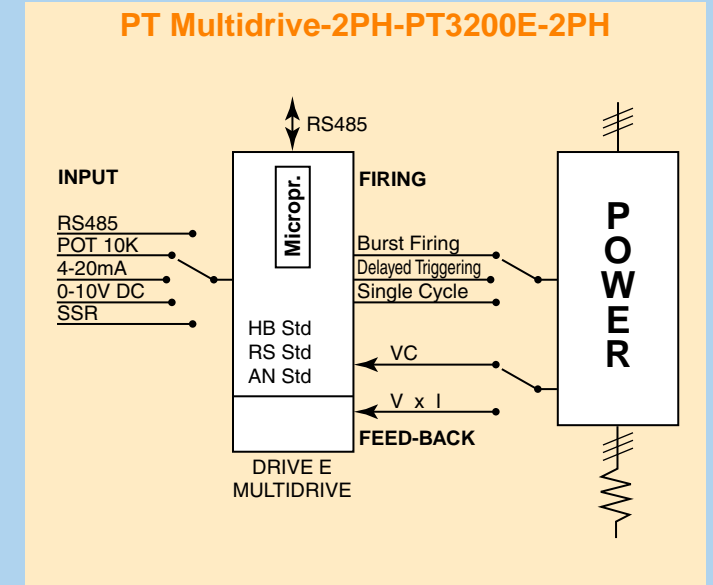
PT Multidrive-2PH-PT3200E-2PH

RS485

INPUT

RS485
POT 10K
4-20mA
0-10V DC
SSR

Micropr.

HB Std
RS Std
AN Std

DRIVE E
MULTIDRIVE

FIRING

Burst Firing
Delayed Triggering
Single Cycle

VC

V x I

FEED-BACK

POWER